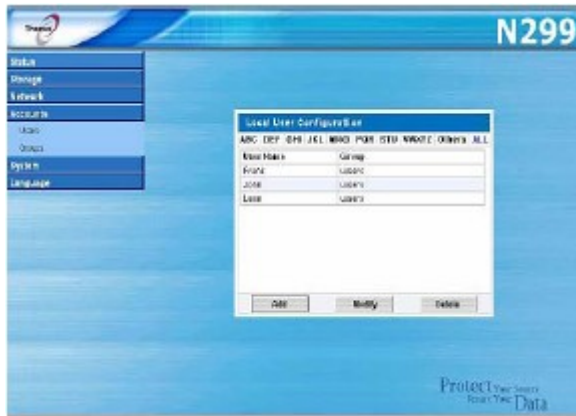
Thecus

N299

Status
Storage
Network
Accounts
Users
Groups
System
Language

Local User Configuration

ABC DEF GHI JKL MNO PQR STU VWXYZ Others ALL

| User Name | Group |
|---|---|
| Frank | users |
| Jose | users |
| Lisa | users |

Add Modify Delete

Protect Your Secret Your Data